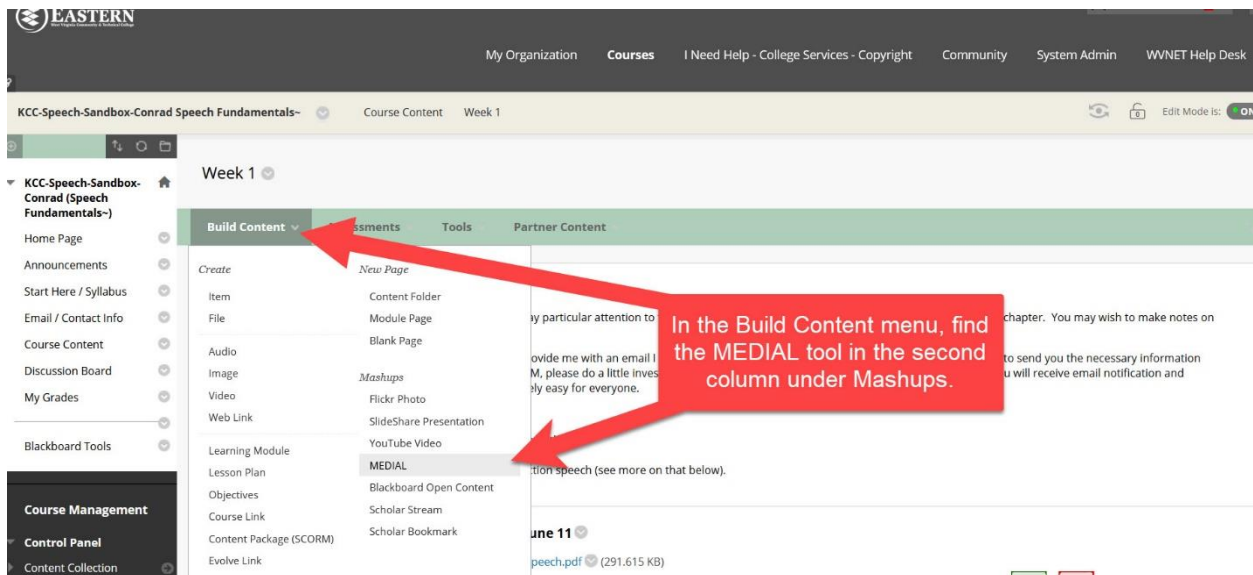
EASTERN
West Virginia Community & Technical College

My Organization Courses I Need Help - College Services - Copyright Community System Admin WVNET Help Desk

KCC-Speech-Sandbox-Conrad Speech Fundamentals~ Course Content Week 1

Edit Mode is: ON

KCC-Speech-Sandbox-Conrad (Speech Fundamentals~)
Home Page
Announcements
Start Here / Syllabus
Email / Contact Info
Course Content
Discussion Board
My Grades
Blackboard Tools

Course Management
Control Panel
Content Collection

Week 1

Build Content Assessments Tools Partner Content

Create
Item
File
Audio
Image
Video
Web Link
Learning Module
Lesson Plan
Objectives
Course Link
Content Package (SCORM)
Evolve Link

New Page
Content Folder
Module Page
Blank Page
Mashups
Flickr Photo
SlideShare Presentation
YouTube Video
MEDIAL
Blackboard Open Content
Scholar Stream
Scholar Bookmark

In the Build Content menu, find the MEDIAL tool in the second column under Mashups.

ay particular attention to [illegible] chapter. You may wish to make notes on

ovide me with an email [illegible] to send you the necessary information
M, please do a little inves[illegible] u will receive email notification and
ly easy for everyone.

tion speech (see more on that below).

une 11

peech.pdf (291.615 KB)